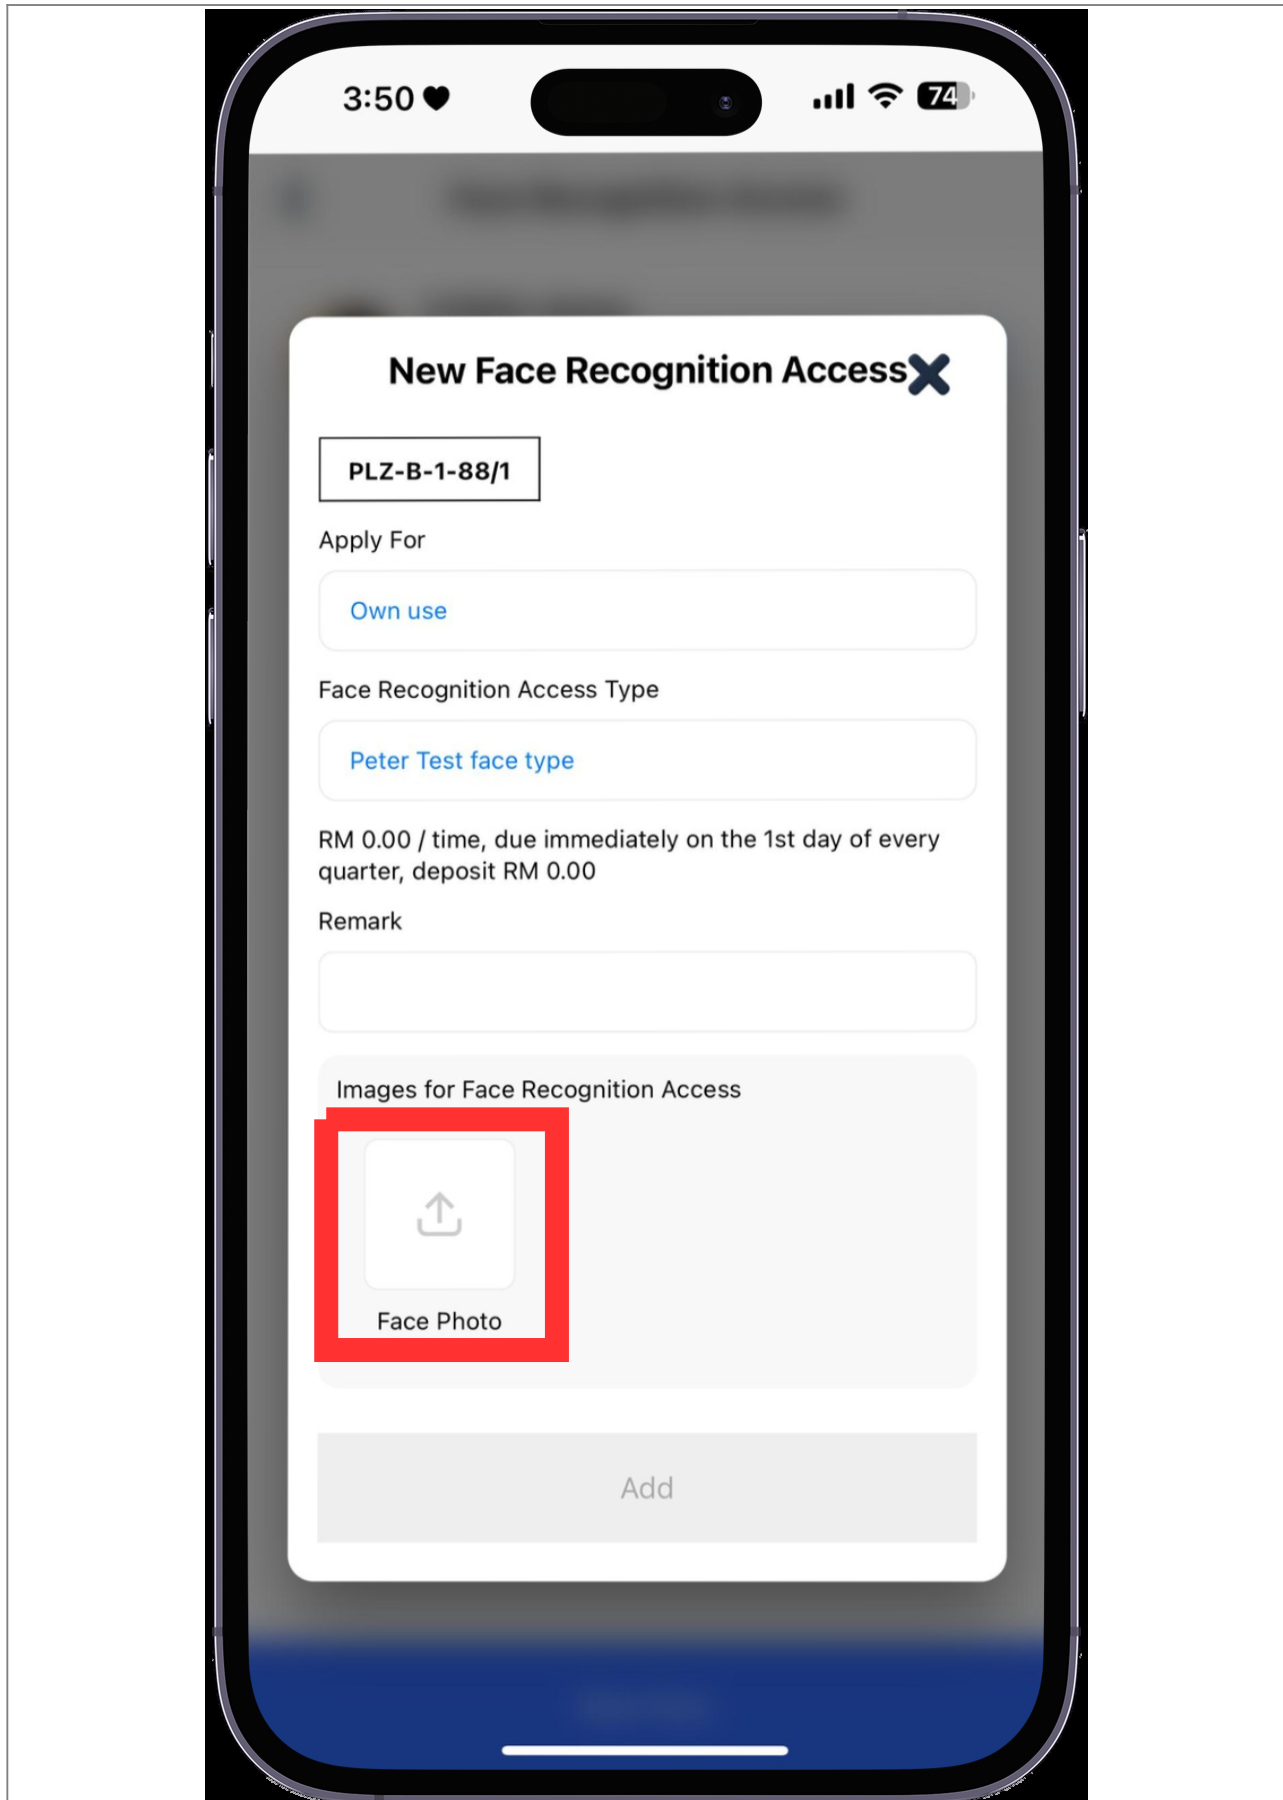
3:50

74

New Face Recognition Access

PLZ-B-1-88/1

Apply For

Own use

Face Recognition Access Type

Peter Test face type

RM 0.00 / time, due immediately on the 1st day of every quarter, deposit RM 0.00

Remark

Images for Face Recognition Access

Face Photo

Add